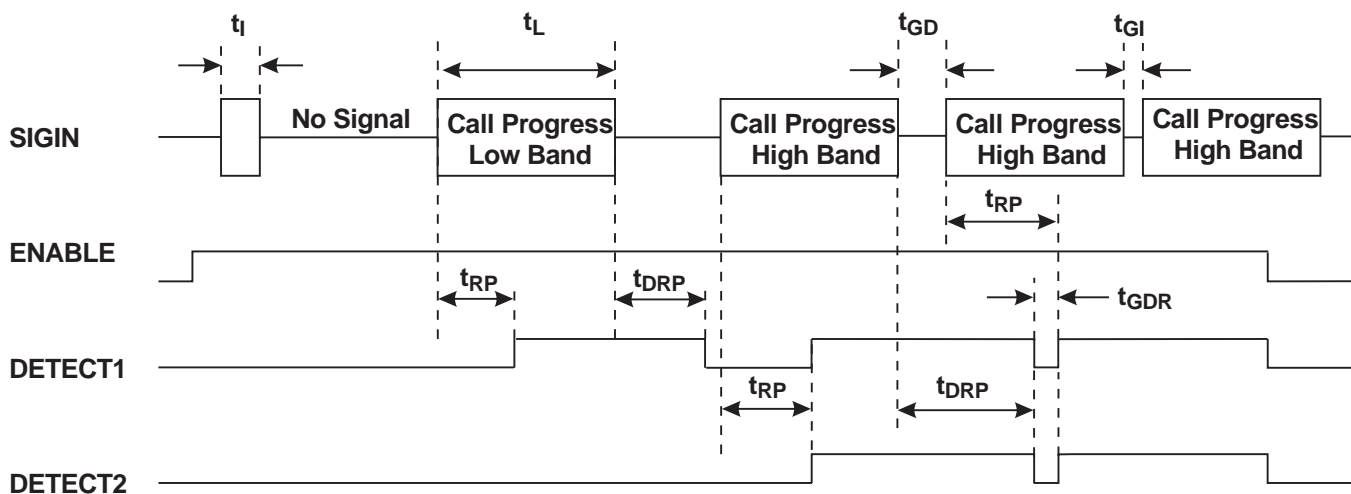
$t_I$

$t_L$

$t_{GD}$

$t_{GI}$

SIGIN

No Signal

Call Progress Low Band

Call Progress High Band

Call Progress High Band

Call Progress High Band

$t_{RP}$

ENABLE

$t_{RP}$

$t_{DRP}$

$t_{GDR}$

DETECT1

$t_{RP}$

$t_{DRP}$

DETECT2